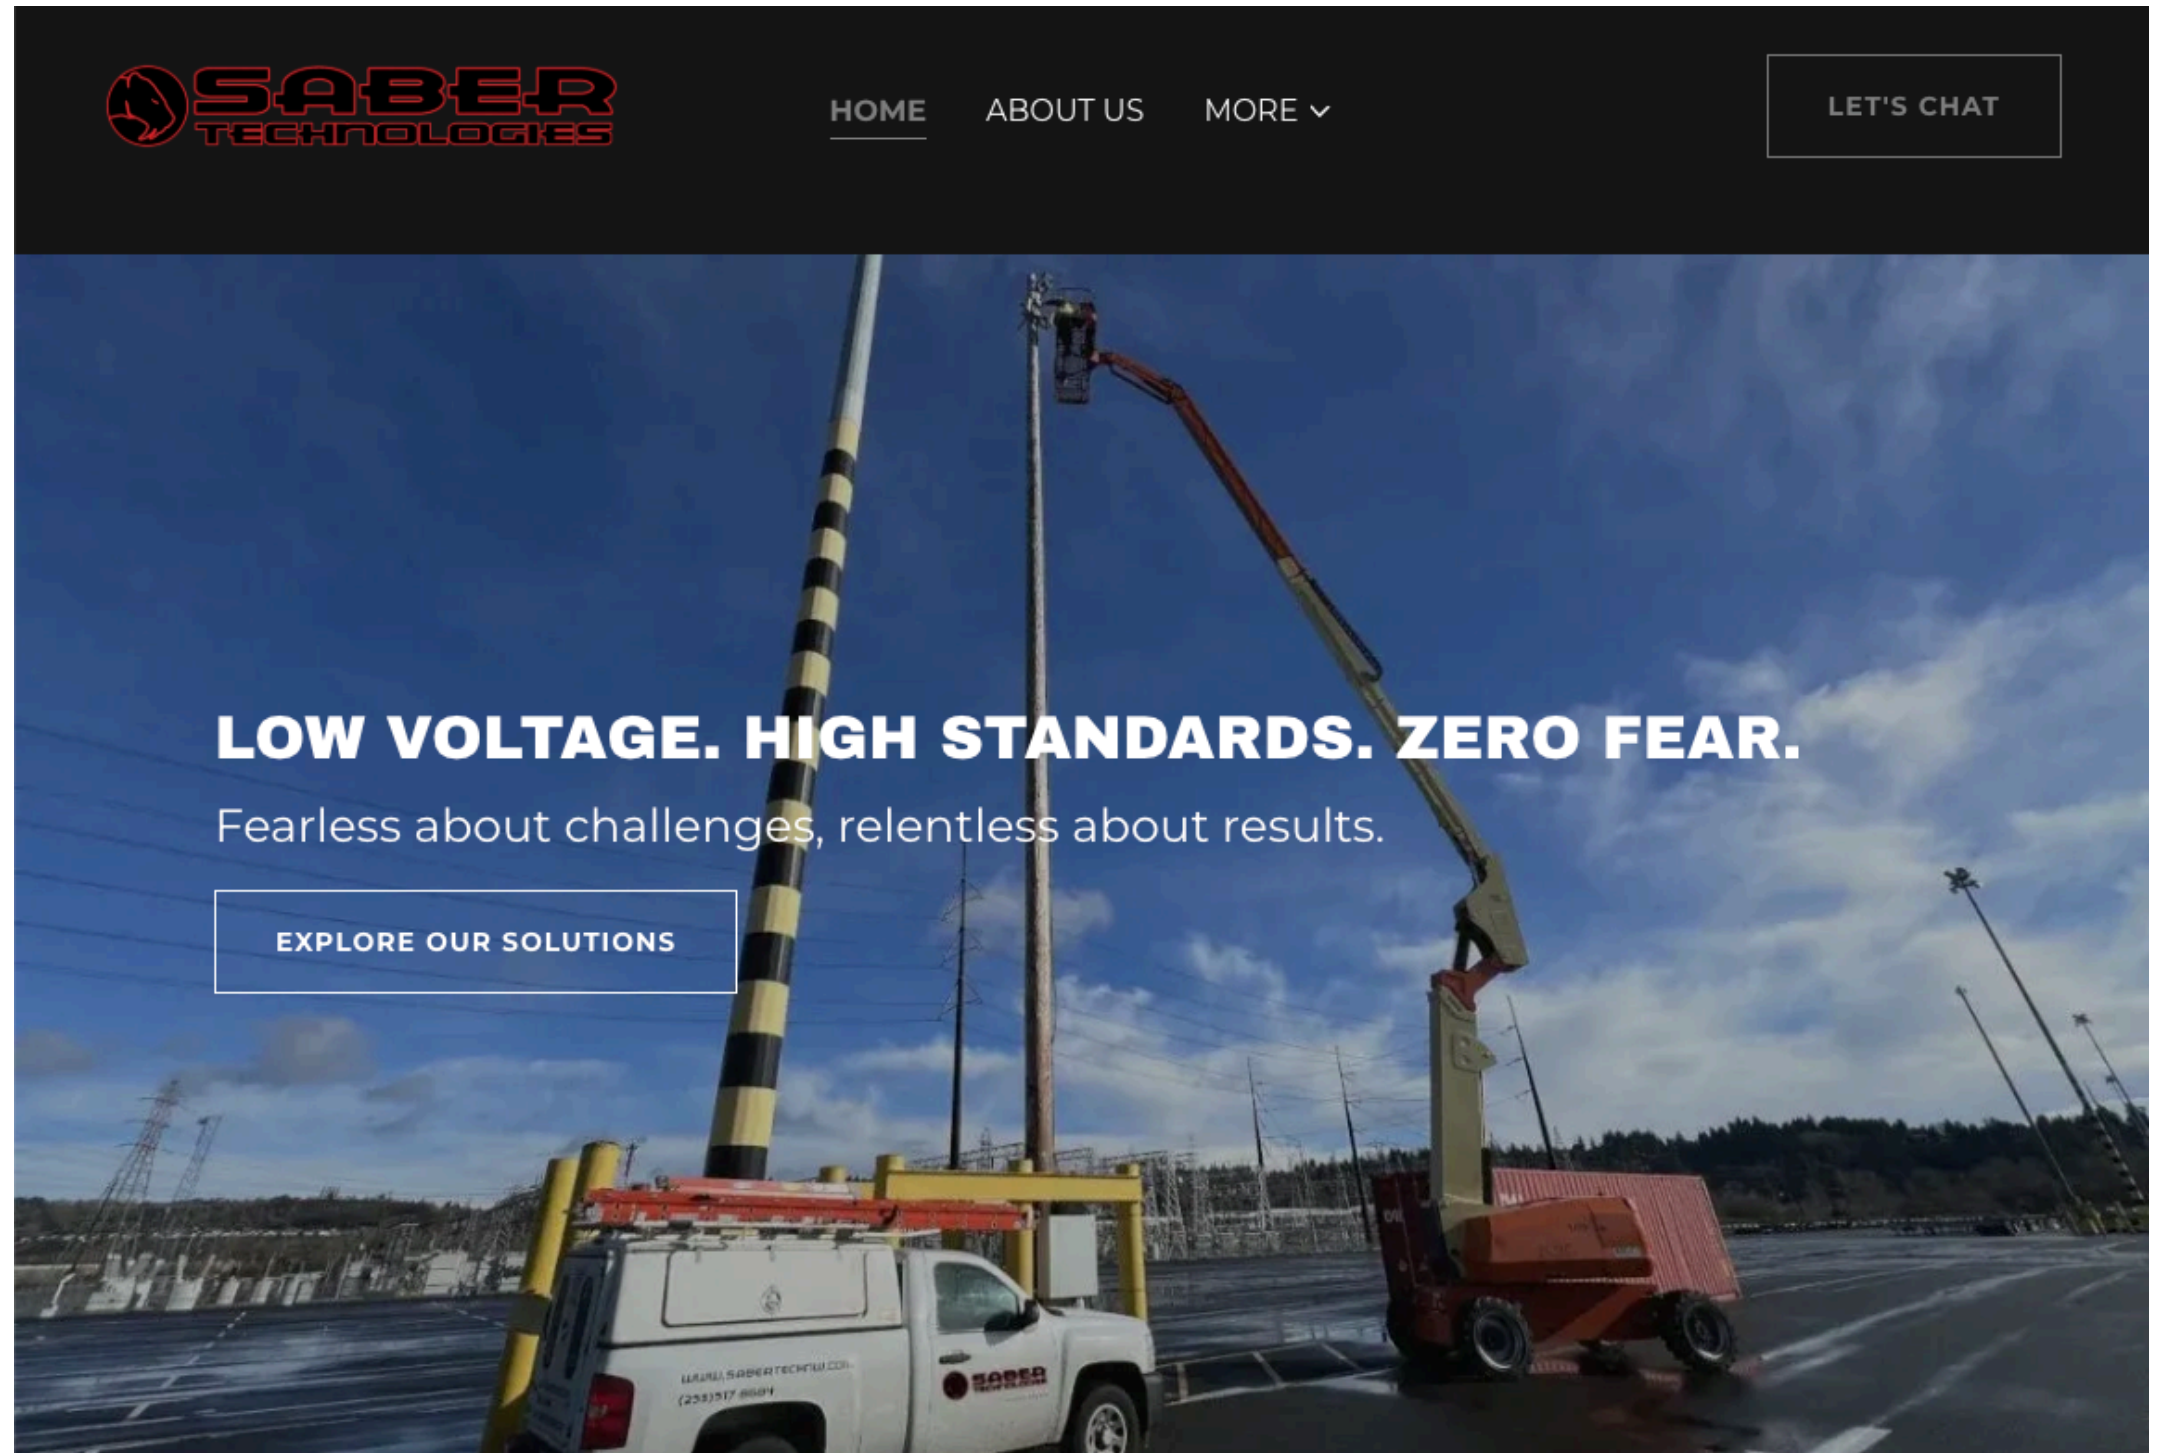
SABER TECHNOLOGIES

HOME ABOUT US MORE

LET'S CHAT

LOW VOLTAGE. HIGH STANDARDS. ZERO FEAR.

Fearless about challenges, relentless about results.

EXPLORE OUR SOLUTIONS

www.sabertechnw.com
(253)517 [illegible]

SABER TECHNOLOGIES